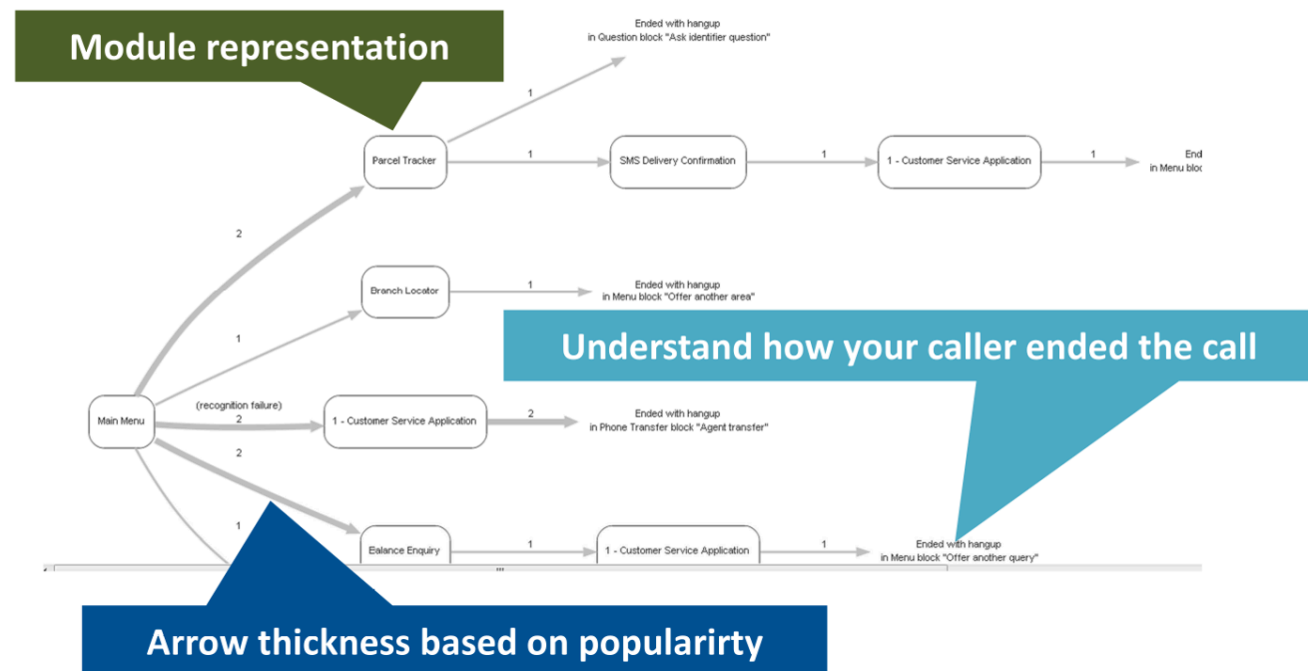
Module representation

Ended with hangup
in Question block "Ask identifier question"

1

Parcel Tracker

1

SMS Delivery Confirmation

1

1 - Customer Service Application

1

End
in Menu bloc

2

Branch Locator

1

Ended with hangup
in Menu block "Offer another area"

Understand how your caller ended the call

1

(recognition failure)
2

Main Menu

1 - Customer Service Application

2

Ended with hangup
in Phone Transfer block "Agent transfer"

2

1

Balance Enquiry

1

1 - Customer Service Application

1

Ended with hangup
in Menu block "Offer another query"

Arrow thickness based on popularirty